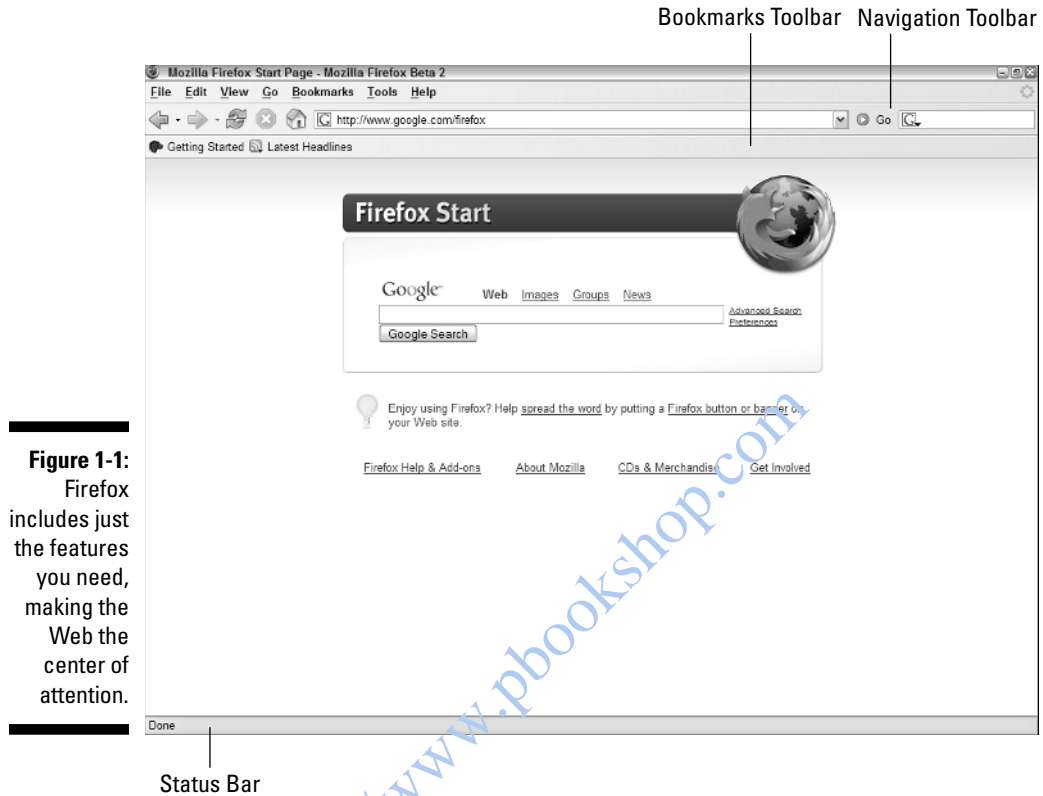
Bookmarks Toolbar Navigation Toolbar

Mozilla Firefox Start Page - Mozilla Firefox Beta 2

File Edit View Go Bookmarks Tools Help

http://www.google.com/firefox

Go

Getting Started Latest Headlines

Firefox Start

Google Web Images Groups News

Advanced Search Preferences

Google Search

Enjoy using Firefox? Help spread the word by putting a Firefox button or banner on your Web site.

Firefox Help & Add-ons About Mozilla CDs & Merchandise Get Involved

Figure 1-1: Firefox includes just the features you need, making the Web the center of attention.

Done

Status Bar

www.pbookshop.com